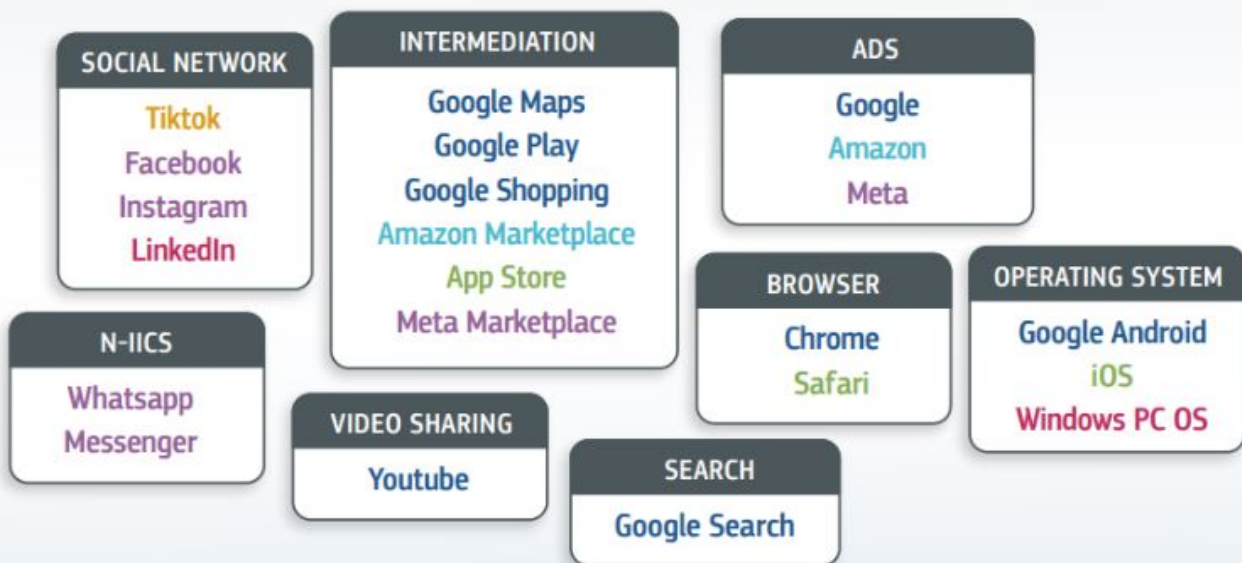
SOCIAL NETWORK
Tiktok
Facebook
Instagram
LinkedIn

INTERMEDIATION
Google Maps
Google Play
Google Shopping
Amazon Marketplace
App Store
Meta Marketplace

ADS
Google
Amazon
Meta

N-IICS
Whatsapp
Messenger

VIDEO SHARING
Youtube

SEARCH
Google Search

BROWSER
Chrome
Safari

OPERATING SYSTEM
Google Android
iOS
Windows PC OS